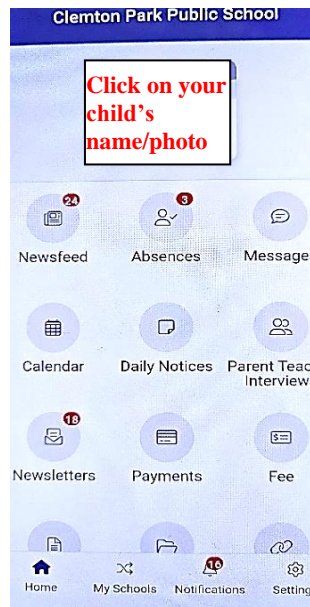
Clemton Park Public School

Click on your child's name/photo

24
Newsfeed

3
Absences

Message

Calendar

Daily Notices

Parent Teac
Interview

18
Newsletters

Payments

Fee

Home

My Schools

16
Notifications

Setting